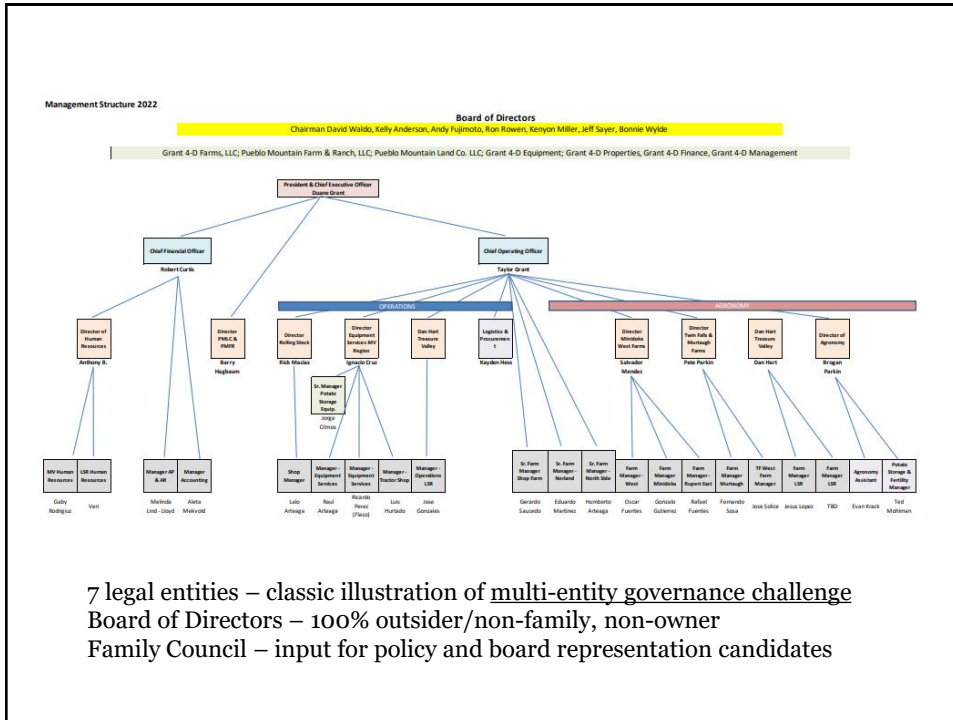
Management Structure 2022

Board of Directors

Chairman David Waldo, Kelly Anderson, Andy Fujimoto, Ron Rowen, Kenyon Miller, Jeff Sayer, Bonnie Wylde

Grant 4-D Farms, LLC; Pueblo Mountain Farm & Ranch, LLC; Pueblo Mountain Land Co. LLC; Grant 4-D Equipment; Grant 4-D Properties, Grant 4-D Finance, Grant 4-D Management

President & Chief Executive Officer
Duane Grant

Chief Financial Officer
Robert Curtis

Chief Operating Officer
Taylor Grant

OPERATIONS

AGRONOMY

Director of Human Resources
Anthony B.

Director PMLC & PMFR
Barry Hagbaum

Director Rolling Stock
Rick Macias

Director Equipment Services MV Region
Ignacio Cruz

Dan Hart Treasure Valley

Logistics & Procurement
Kayden Hess

Director Minidoka West Farms
Salvador Mendez

Director Twin Falls & Murtaugh Farms
Pete Parkin

Dan Hart Treasure Valley
Dan Hart

Director of Agronomy
Brogan Parkin

Sr. Manager Potato Storage Equip.
Jorge Olmos

MV Human Resources
Gaby Rodrigiuz

LSR Human Resources
Veri

Manager AP & AR
Melinda Lind - Lloyd

Manager Accounting
Aleta Mekvold

Shop Manager
Lalo Arteaga

Manager - Equipment Services
Raul Arteaga

Manager - Equipment Services
Ricardo Perez (Flaco)

Manager - Tractor Shop
Luis Hurtado

Manager - Operations LSR
Jose Gonzales

Sr. Farm Manager Shop Farm
Gerardo Saucedo

Sr. Farm Manager - Norland
Eduardo Martinez

Sr. Farm Manager - North Side
Humberto Arteaga

Farm Manager - West
Oscar Fuentes

Farm Manager Minidoka
Gonzalo Gutierrez

Farm Manager - Rupert East
Rafael Fuentes

Farm Manager Murtaugh
Fernando Sosa

TF West Farm Manager
Jose Solice

Farm Manager LSR
Jesus Lopez

Farm Manager LSR
TBD

Agronomy Assistant
Evan Krack

Potato Storage & Fertility Manager
Ted Mohlman

7 legal entities – classic illustration of multi-entity governance challenge
Board of Directors – 100% outsider/non-family, non-owner
Family Council – input for policy and board representation candidates